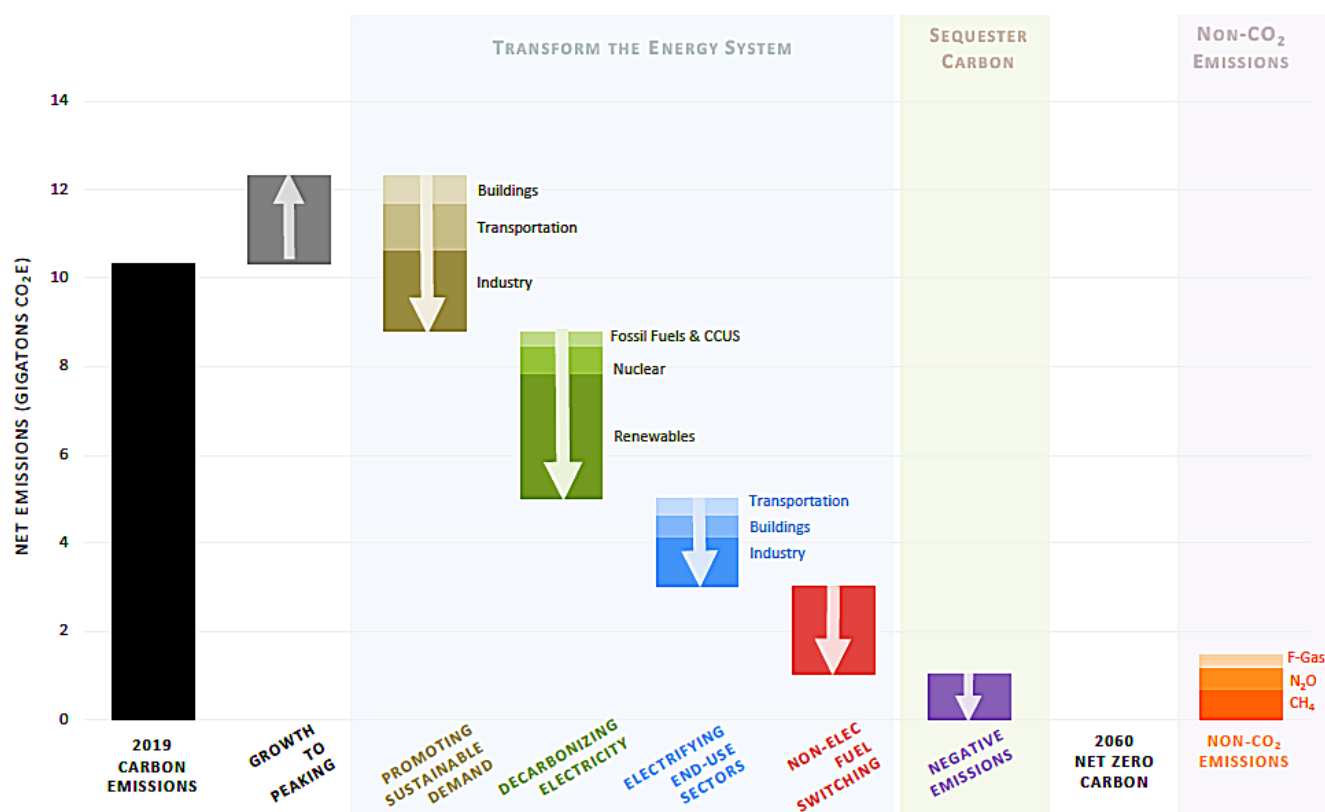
TRANSFORM THE ENERGY SYSTEM

SEQUESTER CARBON

NON-$CO_2$ EMISSIONS

NET EMISSIONS (GIGATONS $CO_2E$)

14
12
10
8
6
4
2
0

Buildings
Transportation
Industry

Fossil Fuels & CCUS
Nuclear
Renewables

Transportation
Buildings
Industry

F-Gas
$N_2O$
$CH_4$

2019 CARBON EMISSIONS

GROWTH TO PEAKING

PROMOTING SUSTAINABLE DEMAND

DECARBONIZING ELECTRICITY

ELECTRIFYING END-USE SECTORS

NON-ELEC FUEL SWITCHING

NEGATIVE EMISSIONS

2060 NET ZERO CARBON

NON-$CO_2$ EMISSIONS